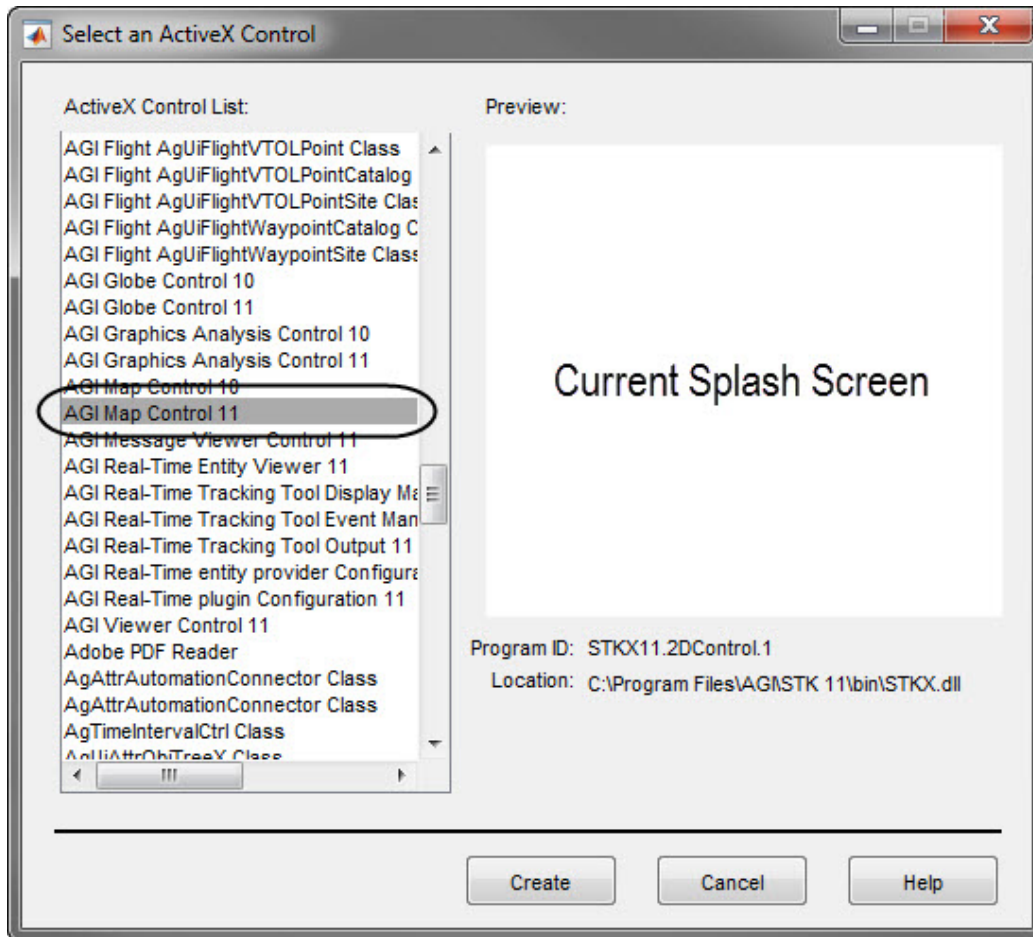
Select an ActiveX Control

ActiveX Control List:

AGI Flight AgUiFlightVTOLPoint Class
AGI Flight AgUiFlightVTOLPointCatalog
AGI Flight AgUiFlightVTOLPointSite Clas
AGI Flight AgUiFlightWaypointCatalog C
AGI Flight AgUiFlightWaypointSite Class
AGI Globe Control 10
AGI Globe Control 11
AGI Graphics Analysis Control 10
AGI Graphics Analysis Control 11
AGI Map Control 10
AGI Map Control 11
AGI Message Viewer Control 11
AGI Real-Time Entity Viewer 11
AGI Real-Time Tracking Tool Display Ma
AGI Real-Time Tracking Tool Event Man
AGI Real-Time Tracking Tool Output 11
AGI Real-Time entity provider Configura
AGI Real-Time plugin Configuration 11
AGI Viewer Control 11
Adobe PDF Reader
AgAttrAutomationConnector Class
AgAttrAutomationConnector Class
AgTimeIntervalCtrl Class
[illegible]

Preview:

Current Splash Screen

Program ID: STKX11.2DControl.1
Location: C:\Program Files\AGI\STK 11\bin\STKX.dll

Create
Cancel
Help